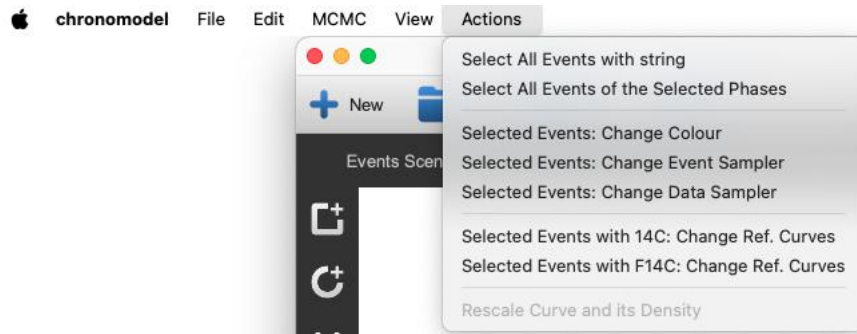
chronomodel File Edit MCMC View Actions

New

Events Scen

Select All Events with string
Select All Events of the Selected Phases

Selected Events: Change Colour
Selected Events: Change Event Sampler
Selected Events: Change Data Sampler

Selected Events with 14C: Change Ref. Curves
Selected Events with F14C: Change Ref. Curves

Rescale Curve and its Density